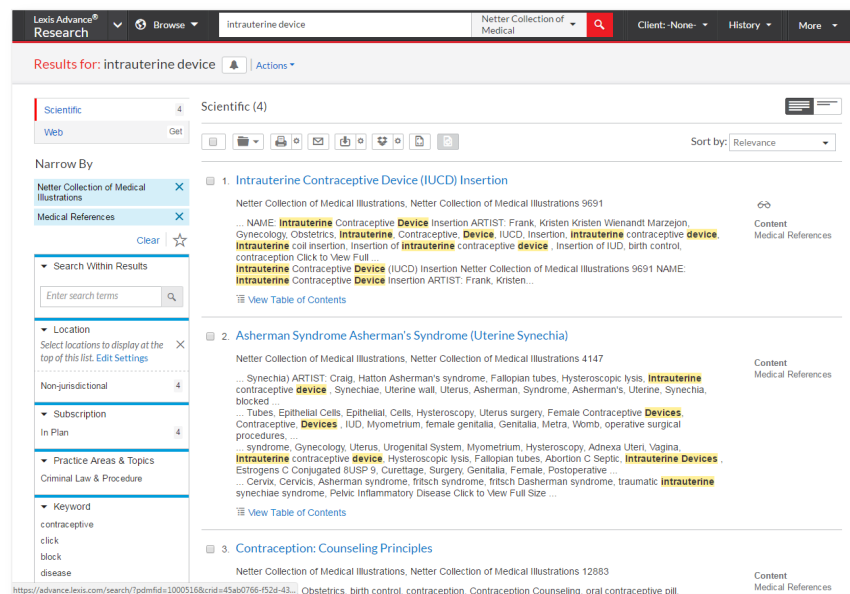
Lexis Advance® Research

Browse

intrauterine device

Netter Collection of Medical

Client: -None-

History

More

Results for: intrauterine device

Actions

Scientific 4

Web Get

Narrow By

Netter Collection of Medical Illustrations ✕

Medical References ✕

Clear

Search Within Results

Enter search terms

Location

Select locations to display at the top of this list. Edit Settings

Non-jurisdictional 4

Subscription

In Plan 4

Practice Areas & Topics

Criminal Law & Procedure

Keyword

contraceptive

click

block

disease

Scientific (4)

Sort by: Relevance

1. Intrauterine Contraceptive Device (IUCD) Insertion

Netter Collection of Medical Illustrations, Netter Collection of Medical Illustrations 9691

... NAME: Intrauterine Contraceptive Device Insertion ARTIST: Frank, Kristen Kristen Wienandt Marzejon, Gynecology, Obstetrics, Intrauterine, Contraceptive, Device, IUCD, Insertion, intrauterine contraceptive device, Intrauterine coil insertion, Insertion of intrauterine contraceptive device , Insertion of IUD, birth control, contraception Click to View Full ...
Intrauterine Contraceptive Device (IUCD) Insertion Netter Collection of Medical Illustrations 9691 NAME: Intrauterine Contraceptive Device Insertion ARTIST: Frank, Kristen...

View Table of Contents

Content
Medical References

2. Asherman Syndrome Asherman's Syndrome (Uterine Synechia)

Netter Collection of Medical Illustrations, Netter Collection of Medical Illustrations 4147

... Synechia) ARTIST: Craig, Hatton Asherman's syndrome, Fallopian tubes, Hysteroscopic lysis, Intrauterine contraceptive device , Synechiae, Uterine wall, Uterus, Asherman, Syndrome, Asherman's, Uterine, Synechia, blocked ...
... Tubes, Epithelial Cells, Epithelial, Cells, Hysteroscopy, Uterus surgery, Female Contraceptive Devices, Contraceptive, Devices , IUD, Myometrium, female genitalia, Genitalia, Metra, Womb, operative surgical procedures, ...
... syndrome, Gynecology, Uterus, Urogenital System, Myometrium, Hysteroscopy, Adnexa Uteri, Vagina, Intrauterine contraceptive device, Hysteroscopic lysis, Fallopian tubes, Abortion C Septic, Intrauterine Devices , Estrogens C Conjugated 8USP 9, Curettage, Surgery, Genitalia, Female, Postoperative ...
... Cervix, Cervicis, Asherman syndrome, fritsch syndrome, fritsch Dasherman syndrome, traumatic intrauterine synechiae syndrome, Pelvic Inflammatory Disease Click to View Full Size ...

View Table of Contents

Content
Medical References

3. Contraception: Counseling Principles

Netter Collection of Medical Illustrations, Netter Collection of Medical Illustrations 12883

https://advance.lexis.com/search/?pdmfid=1000516&crid=45ab0766-f52d-43... Obstetrics, birth control, contraception, Contraception Counseling, oral contraceptive pill,

Content
Medical References